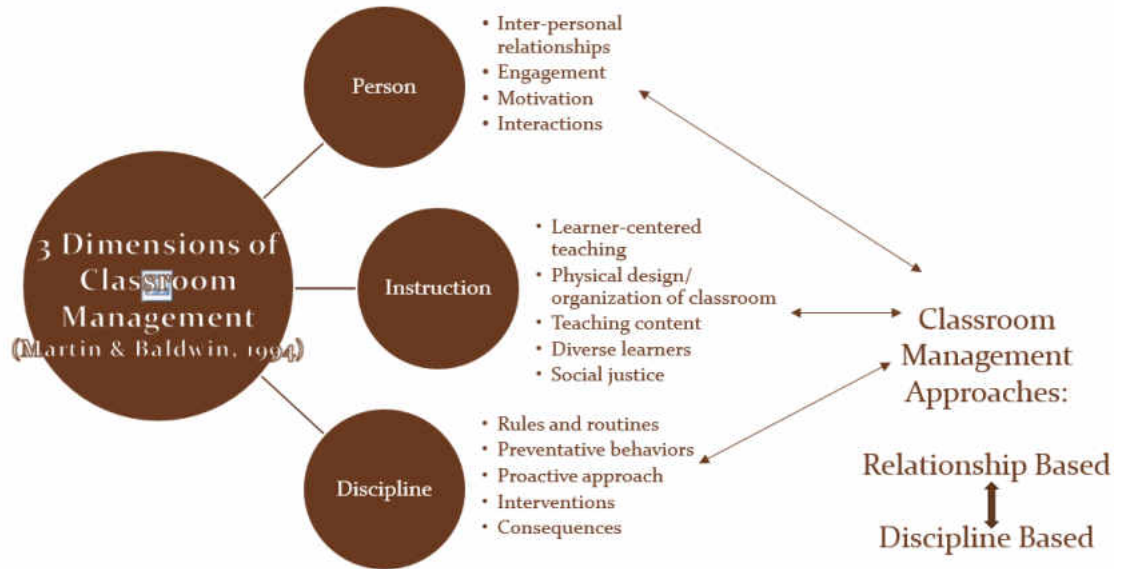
3 Dimensions of Classroom Management (Martin & Baldwin, 1994)

Person
• Inter-personal relationships
• Engagement
• Motivation
• Interactions

Instruction
• Learner-centered teaching
• Physical design/ organization of classroom
• Teaching content
• Diverse learners
• Social justice

Discipline
• Rules and routines
• Preventative behaviors
• Proactive approach
• Interventions
• Consequences

Classroom Management Approaches:

Relationship Based

Discipline Based